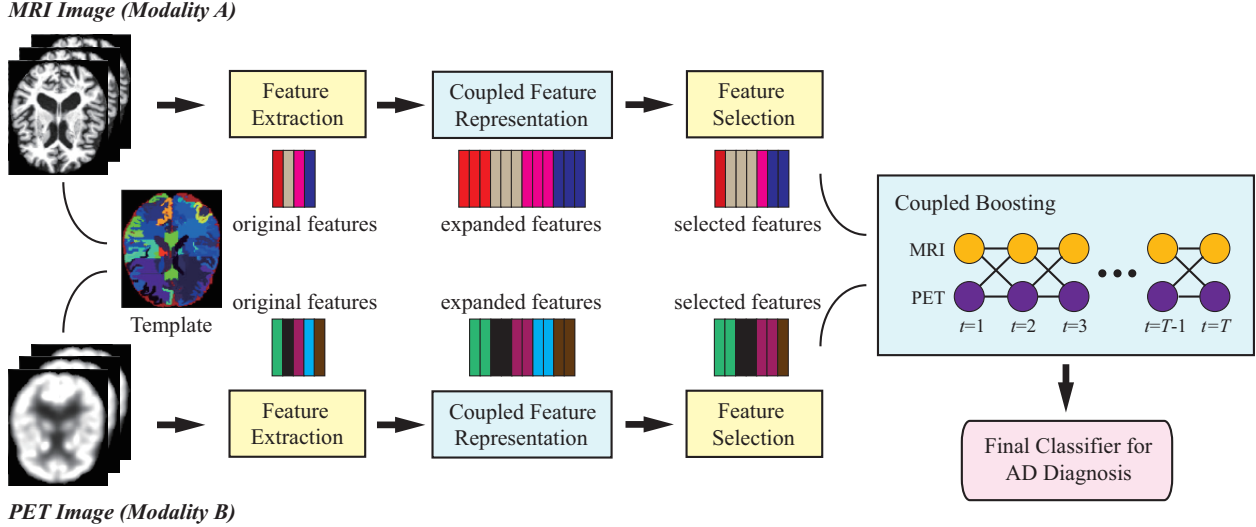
MRI Image (Modality A)

Feature Extraction

Coupled Feature Representation

Feature Selection

original features

expanded features

selected features

Coupled Boosting

MRI

PET

$t$=1 $t$=2 $t$=3 $t$=$T$-1 $t$=$T$

Template

original features

expanded features

selected features

Feature Extraction

Coupled Feature Representation

Feature Selection

Final Classifier for AD Diagnosis

PET Image (Modality B)